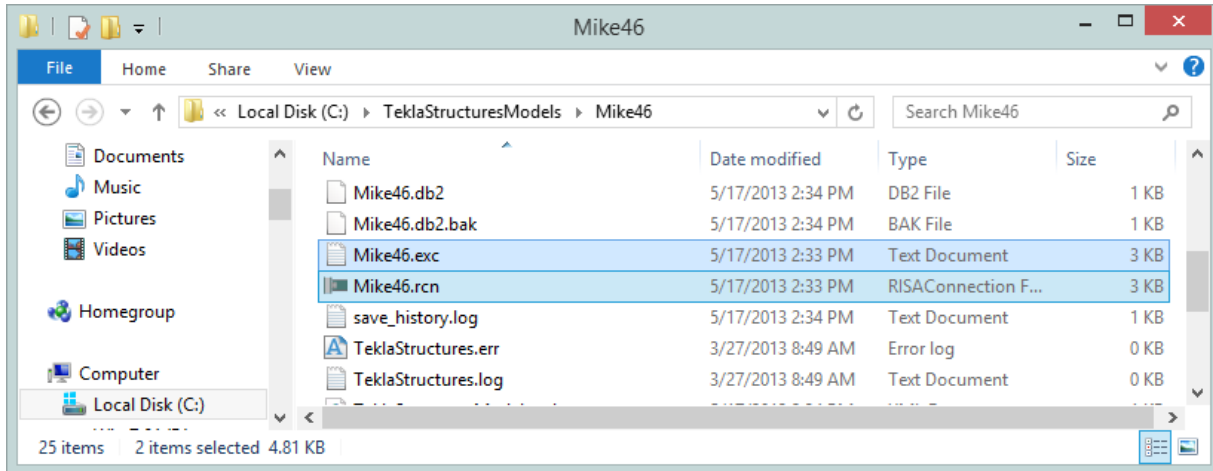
Mike46

File Home Share View

« Local Disk (C:) ▸ TeklaStructuresModels ▸ Mike46

Search Mike46

Documents
Music
Pictures
Videos

Homegroup

Computer
Local Disk (C:)

| Name | Date modified | Type | Size |
|---|---|---|---|
| Mike46.db2 | 5/17/2013 2:34 PM | DB2 File | 1 KB |
| Mike46.db2.bak | 5/17/2013 2:34 PM | BAK File | 1 KB |
| Mike46.exc | 5/17/2013 2:33 PM | Text Document | 3 KB |
| Mike46.rcn | 5/17/2013 2:33 PM | RISAConnection F... | 3 KB |
| save_history.log | 5/17/2013 2:34 PM | Text Document | 1 KB |
| TeklaStructures.err | 3/27/2013 8:49 AM | Error log | 0 KB |
| TeklaStructures.log | 3/27/2013 8:49 AM | Text Document | 0 KB |

25 items 2 items selected 4.81 KB